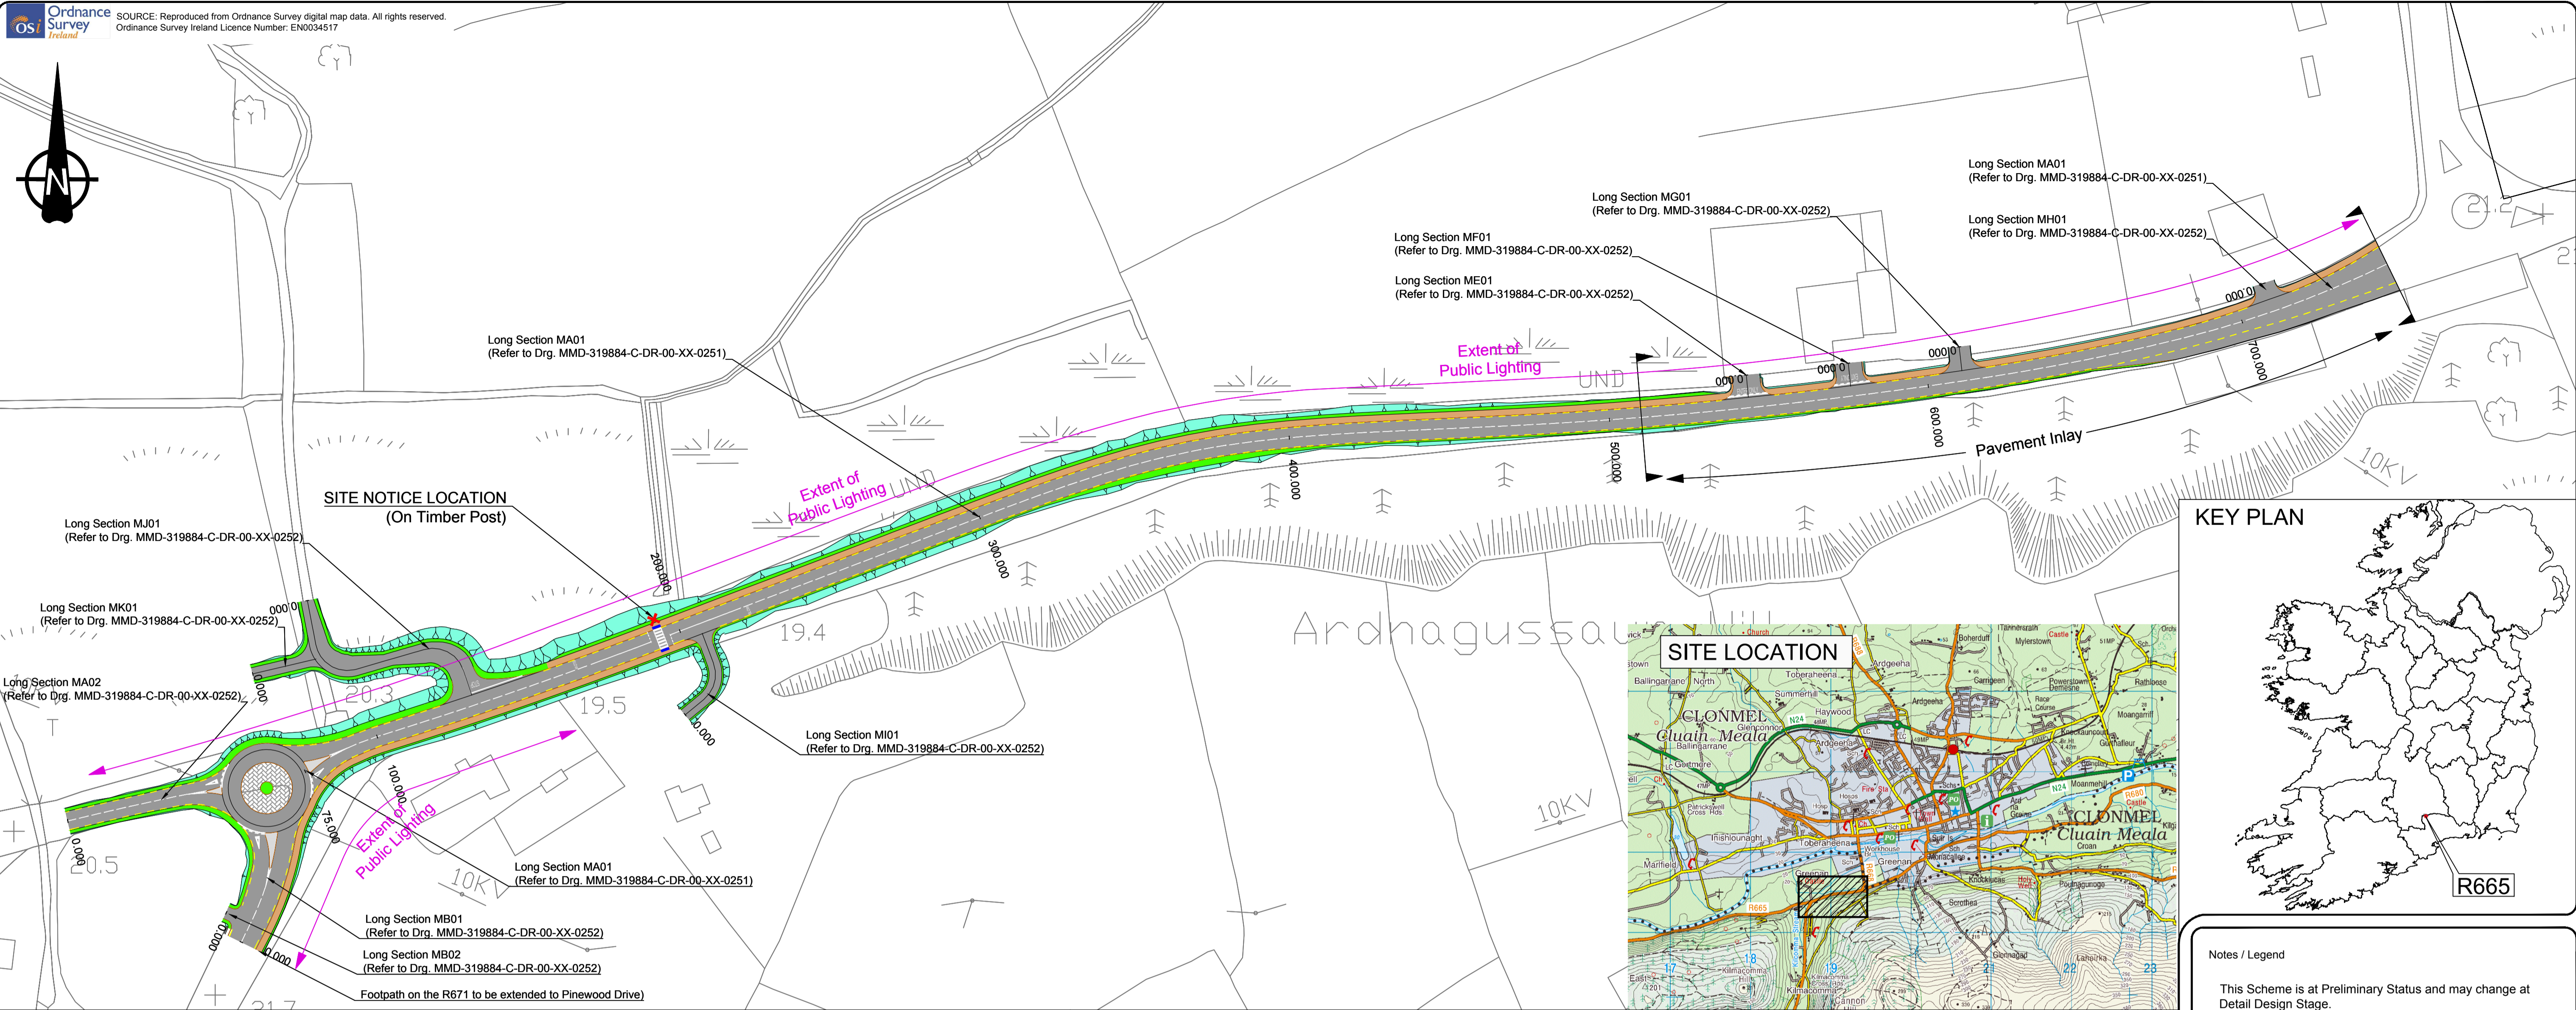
Ordnance Survey Ireland
OSi
SOURCE: Reproduced from Ordnance Survey digital map data. All rights reserved.
Ordnance Survey Ireland Licence Number: EN0034517

N

Long Section MA01
(Refer to Drg. MMD-319884-C-DR-00-XX-0251)

Long Section MG01
(Refer to Drg. MMD-319884-C-DR-00-XX-0252)

Long Section MH01
(Refer to Drg. MMD-319884-C-DR-00-XX-0252)

Long Section MF01
(Refer to Drg. MMD-319884-C-DR-00-XX-0252)

Long Section ME01
(Refer to Drg. MMD-319884-C-DR-00-XX-0252)

Long Section MA01
(Refer to Drg. MMD-319884-C-DR-00-XX-0251)

Extent of
Public Lighting

Pavement Inlay

700.000
600.000
500.000
400.000
300.000
200.000
100.000
75.000
0.000

SITE NOTICE LOCATION
(On Timber Post)

Long Section MJ01
(Refer to Drg. MMD-319884-C-DR-00-XX-0252)

Long Section MK01
(Refer to Drg. MMD-319884-C-DR-00-XX-0252)

Long Section MA02
(Refer to Drg. MMD-319884-C-DR-00-XX-0252)

Extent of
Public Lighting

Long Section MI01
(Refer to Drg. MMD-319884-C-DR-00-XX-0252)

Extent of
Public Lighting

Long Section MA01
(Refer to Drg. MMD-319884-C-DR-00-XX-0251)

Long Section MB01
(Refer to Drg. MMD-319884-C-DR-00-XX-0252)

Long Section MB02
(Refer to Drg. MMD-319884-C-DR-00-XX-0252)

Footpath on the R671 to be extended to Pinewood Drive)

19.4
19.5
20.3
20.5
21.7
10KV
Ardnagussau

SITE LOCATION
CLONMEL
Cluain Meala
R665

KEY PLAN
R665

Notes / Legend

This Scheme is at Preliminary Status and may change at Detail Design Stage.